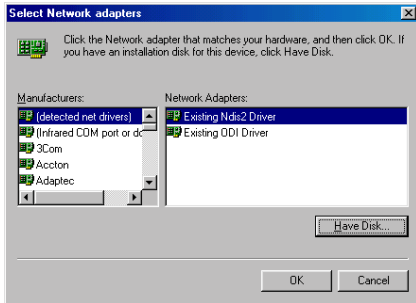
Select Network adapters

Click the Network adapter that matches your hardware, and then click OK. If you have an installation disk for this device, click Have Disk.

Manufacturers:
(detected net drivers)
(Infrared COM port or dc
3Com
Accton
Adaptec

Network Adapters:
Existing Ndis2 Driver
Existing ODI Driver

Have Disk...

OK
Cancel